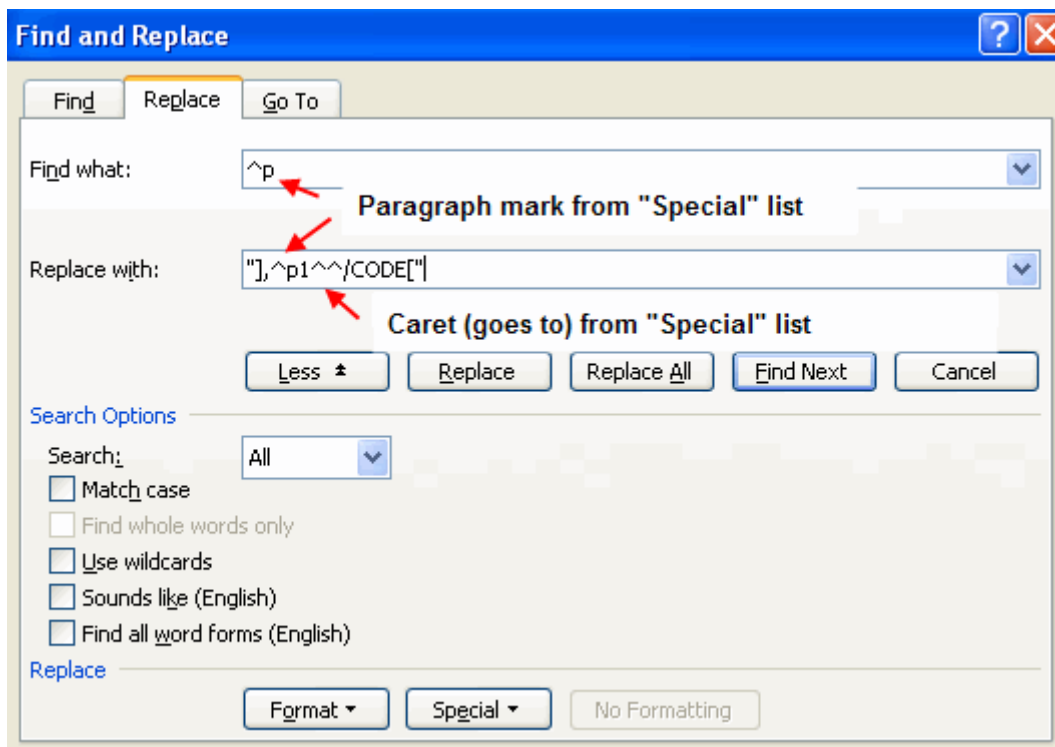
Find and Replace

Find

Replace

Go To

Find what:

^p

Paragraph mark from "Special" list

Replace with:

"],^p1^^/CODE["

Caret (goes to) from "Special" list

Less

Replace

Replace All

Find Next

Cancel

Search Options

Search:

All

Match case

Find whole words only

Use wildcards

Sounds like (English)

Find all word forms (English)

Replace

Format

Special

No Formatting